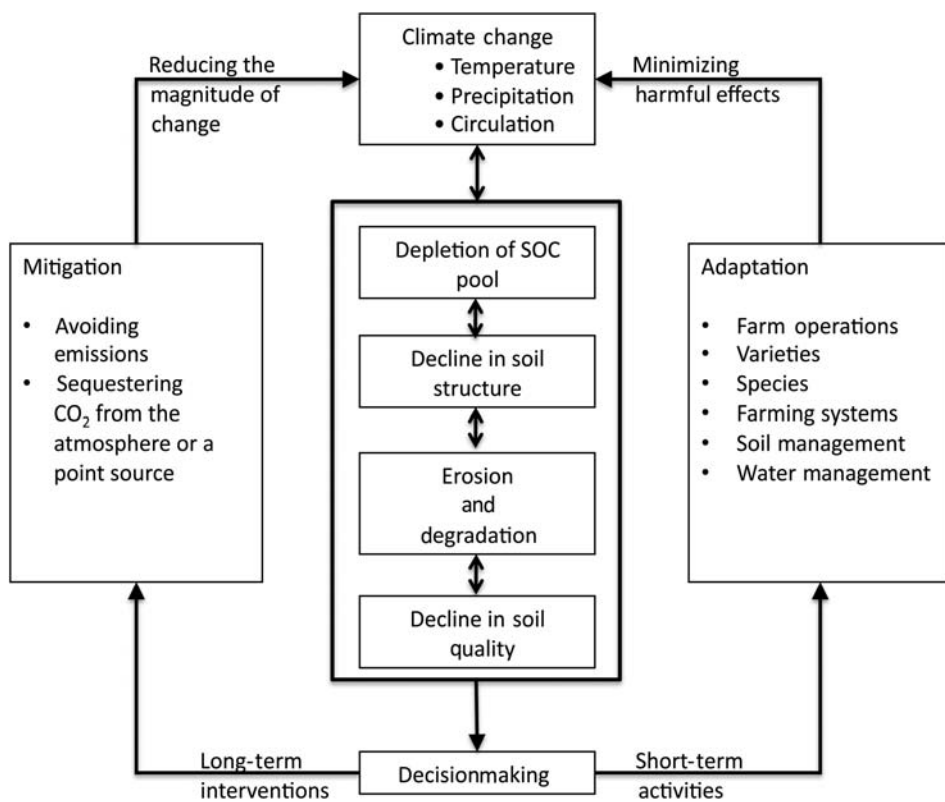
Reducing the magnitude of change

Climate change
• Temperature
• Precipitation
• Circulation

Minimizing harmful effects

Mitigation
• Avoiding emissions
• Sequestering $CO_2$ from the atmosphere or a point source

Depletion of SOC pool

Decline in soil structure

Erosion and degradation

Decline in soil quality

Adaptation
• Farm operations
• Varieties
• Species
• Farming systems
• Soil management
• Water management

Long-term interventions

Decisionmaking

Short-term activities